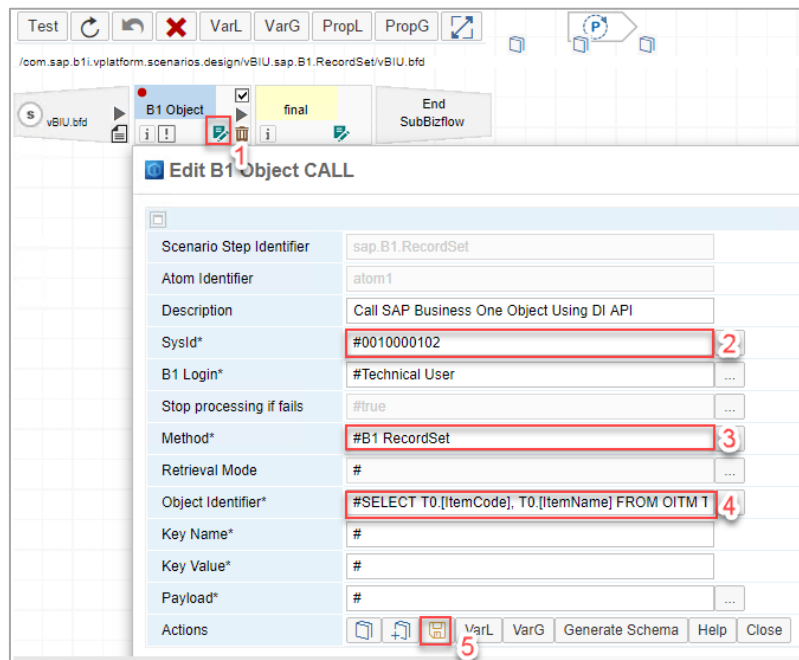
Test VarL VarG PropL PropG

P

/com.sap.b1i.vplatform.scenarios.design/vBIU.sap.B1.RecordSet/vBIU.bfd

S vBIU.bfd

B1 Object

i !

1

final

i

End SubBizflow

Edit B1 Object CALL

| Scenario Step Identifier | sap.B1.RecordSet |
|---|---|
| Atom Identifier | atom1 |
| Description | Call SAP Business One Object Using DI API |
| SysId* | #0010000102 |
| B1 Login* | #Technical User |
| Stop processing if fails | #true |
| Method* | #B1 RecordSet |
| Retrieval Mode | # |
| Object Identifier* | #SELECT T0.[ItemCode], T0.[ItemName] FROM OITM T |
| Key Name* | # |
| Key Value* | # |
| Payload* | # |
| Actions | VarL VarG Generate Schema Help Close |

2

3

4

5